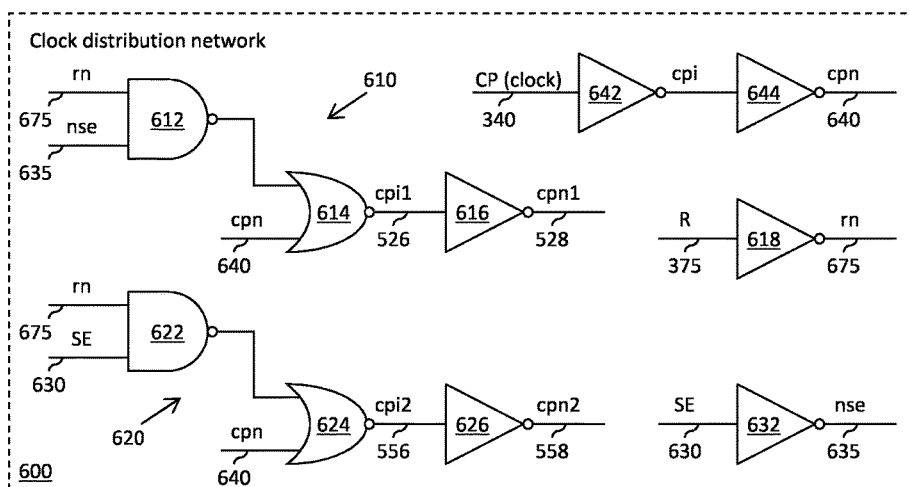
Clock distribution network

rn
675
nse
635
612
610

CP (clock)
340
642
cpi
644
cpn
640

cpn
640
614
cpi1
526
616
cpn1
528

R
375
618
rn
675

rn
675
SE
630
622

620
cpn
640
624
cpi2
556
626
cpn2
558

SE
630
632
nse
635

600